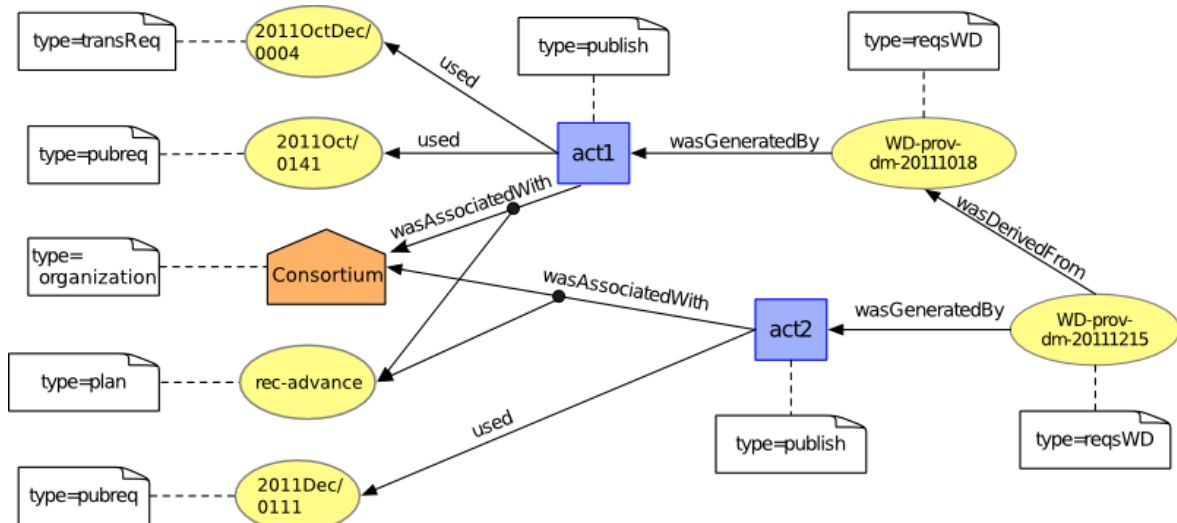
type=transReq

2011OctDec/0004

used

type=publish

type=reqsWD

type=pubreq

2011Oct/0141

used

act1

wasGeneratedBy

WD-prov-dm-20111018

wasAssociatedWith

wasDerivedFrom

type=organization

Consortium

wasAssociatedWith

act2

wasGeneratedBy

WD-prov-dm-20111215

type=plan

rec-advance

used

type=publish

type=reqsWD

type=pubreq

2011Dec/0111